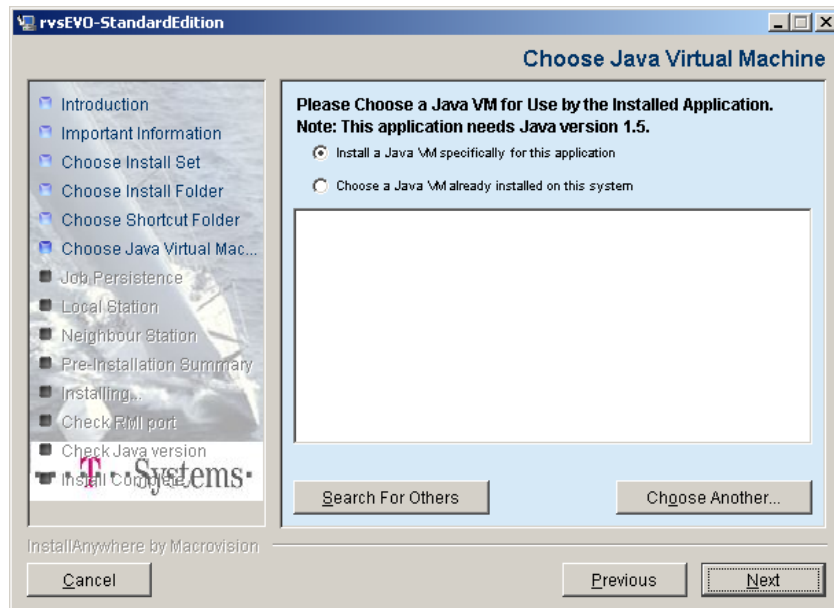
rvsEVO-StandardEdition

Choose Java Virtual Machine

Introduction
Important Information
Choose Install Set
Choose Install Folder
Choose Shortcut Folder
Choose Java Virtual Mac...
Job Persistence
Local Station
Neighbour Station
Pre-Installation Summary
Installing...
Check RMI port
Check Java version
Install Complete

T··Systems·

Please Choose a Java VM for Use by the Installed Application.
Note: This application needs Java version 1.5.

Install a Java VM specifically for this application

Choose a Java VM already installed on this system

Search For Others

Choose Another...

InstallAnywhere by Macrovision

Cancel

Previous

Next